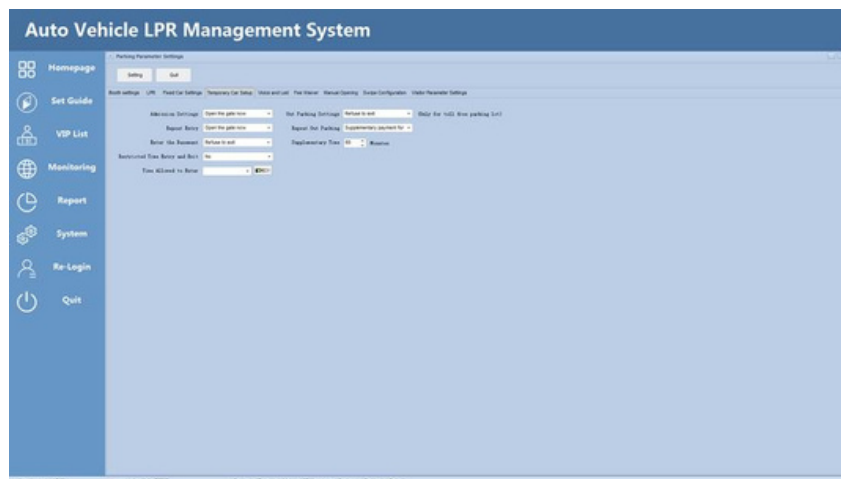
Auto Vehicle LPR Management System

Homepage
Set Guide
VIP List
Monitoring
Report
System
Re-Login
Quit

Parking Parameter Settings

Setting
Quit

Booth settings LPR Fixed Car Settings Temporary Car Setup Voice and Led Fee Waiver Manual Opening Swipe Configuration Visitor Parameter Settings

Admission Settings Open the gate now
Repeat Entry Open the gate now
Enter the Basement Refuse to exit
Restricted Time Entry and Exit No
Time Allowed to Enter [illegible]

Out Parking Settings Refuse to exit (Only for toll free parking lot)
Repeat Out Parking Supplementary payment for
Supplementary Time 60 Minutes